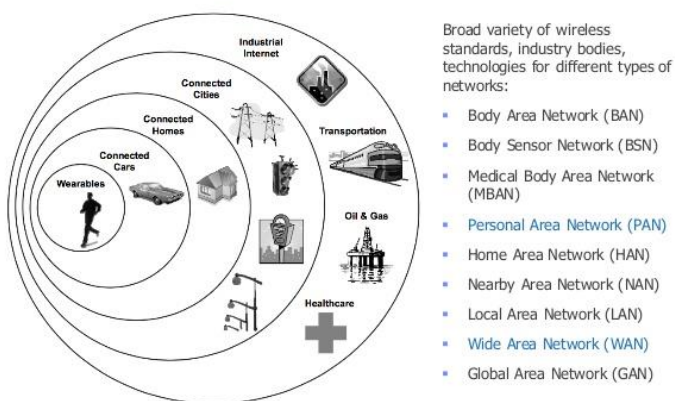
Industrial Internet

Connected Cities

Connected Homes

Connected Cars

Wearables

Transportation

Oil & Gas

Healthcare

Broad variety of wireless standards, industry bodies, technologies for different types of networks:

- Body Area Network (BAN)
- Body Sensor Network (BSN)
- Medical Body Area Network (MBAN)
- Personal Area Network (PAN)
- Home Area Network (HAN)
- Nearby Area Network (NAN)
- Local Area Network (LAN)
- Wide Area Network (WAN)
- Global Area Network (GAN)